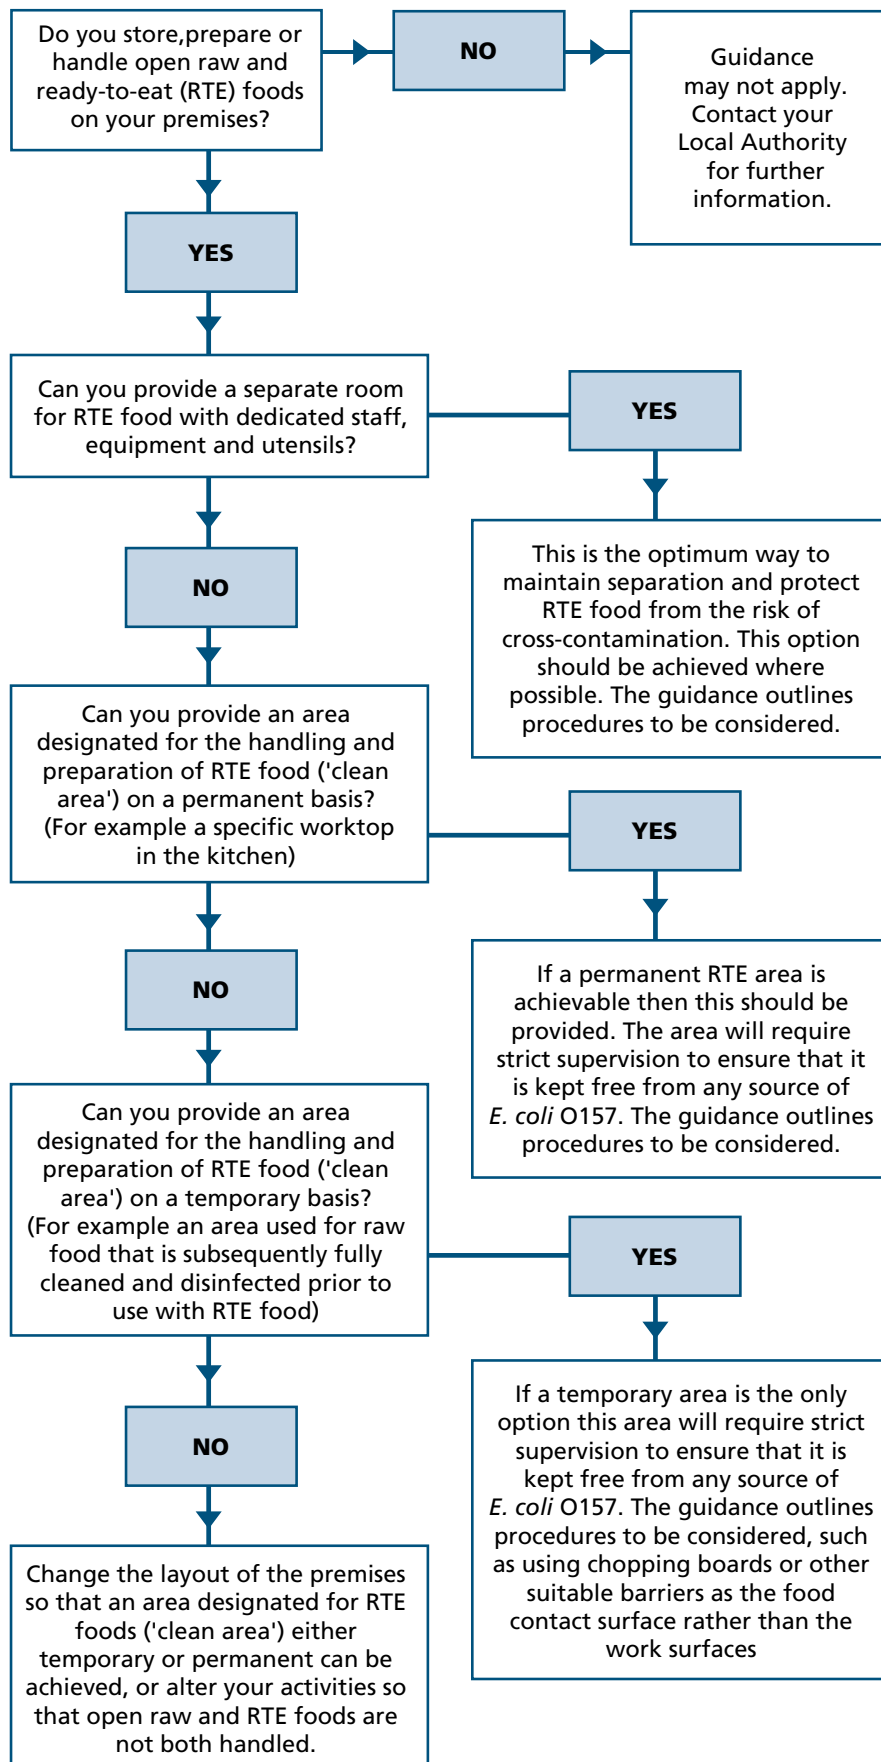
Do you store,prepare or handle open raw and ready-to-eat (RTE) foods on your premises?

NO

Guidance may not apply. Contact your Local Authority for further information.

YES

Can you provide a separate room for RTE food with dedicated staff, equipment and utensils?

YES

This is the optimum way to maintain separation and protect RTE food from the risk of cross-contamination. This option should be achieved where possible. The guidance outlines procedures to be considered.

NO

Can you provide an area designated for the handling and preparation of RTE food ('clean area') on a permanent basis? (For example a specific worktop in the kitchen)

YES

If a permanent RTE area is achievable then this should be provided. The area will require strict supervision to ensure that it is kept free from any source of E. coli O157. The guidance outlines procedures to be considered.

NO

Can you provide an area designated for the handling and preparation of RTE food ('clean area') on a temporary basis? (For example an area used for raw food that is subsequently fully cleaned and disinfected prior to use with RTE food)

YES

If a temporary area is the only option this area will require strict supervision to ensure that it is kept free from any source of E. coli O157. The guidance outlines procedures to be considered, such as using chopping boards or other suitable barriers as the food contact surface rather than the work surfaces

NO

Change the layout of the premises so that an area designated for RTE foods ('clean area') either temporary or permanent can be achieved, or alter your activities so that open raw and RTE foods are not both handled.